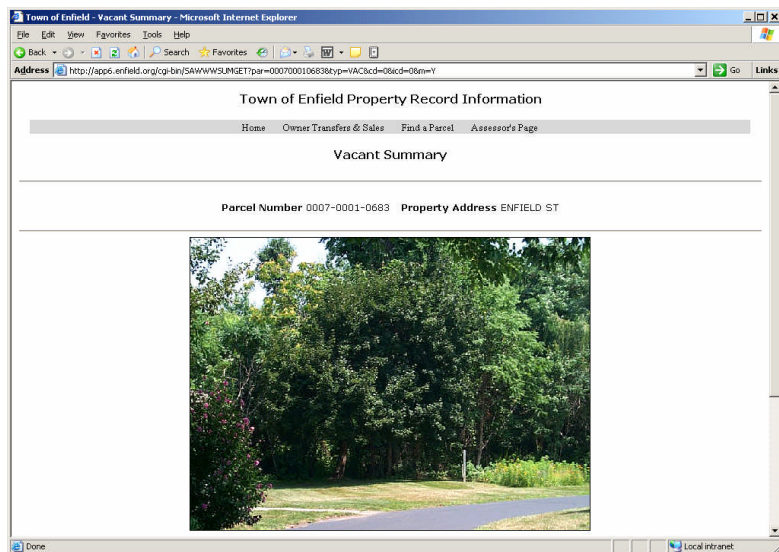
Town of Enfield - Vacant Summary - Microsoft Internet Explorer

File Edit View Favorites Tools Help

Back Search Favorites

Address http://app6.enfield.org/cgi-bin/SAWWWSUMGET?par=0007000106838typ=VAC&cd=0&cd=0&m=Y

Go Links

Town of Enfield Property Record Information

Home Owner Transfers & Sales Find a Parcel Assessor's Page

Vacant Summary

Parcel Number 0007-0001-0683 Property Address ENFIELD ST

Done

Local intranet